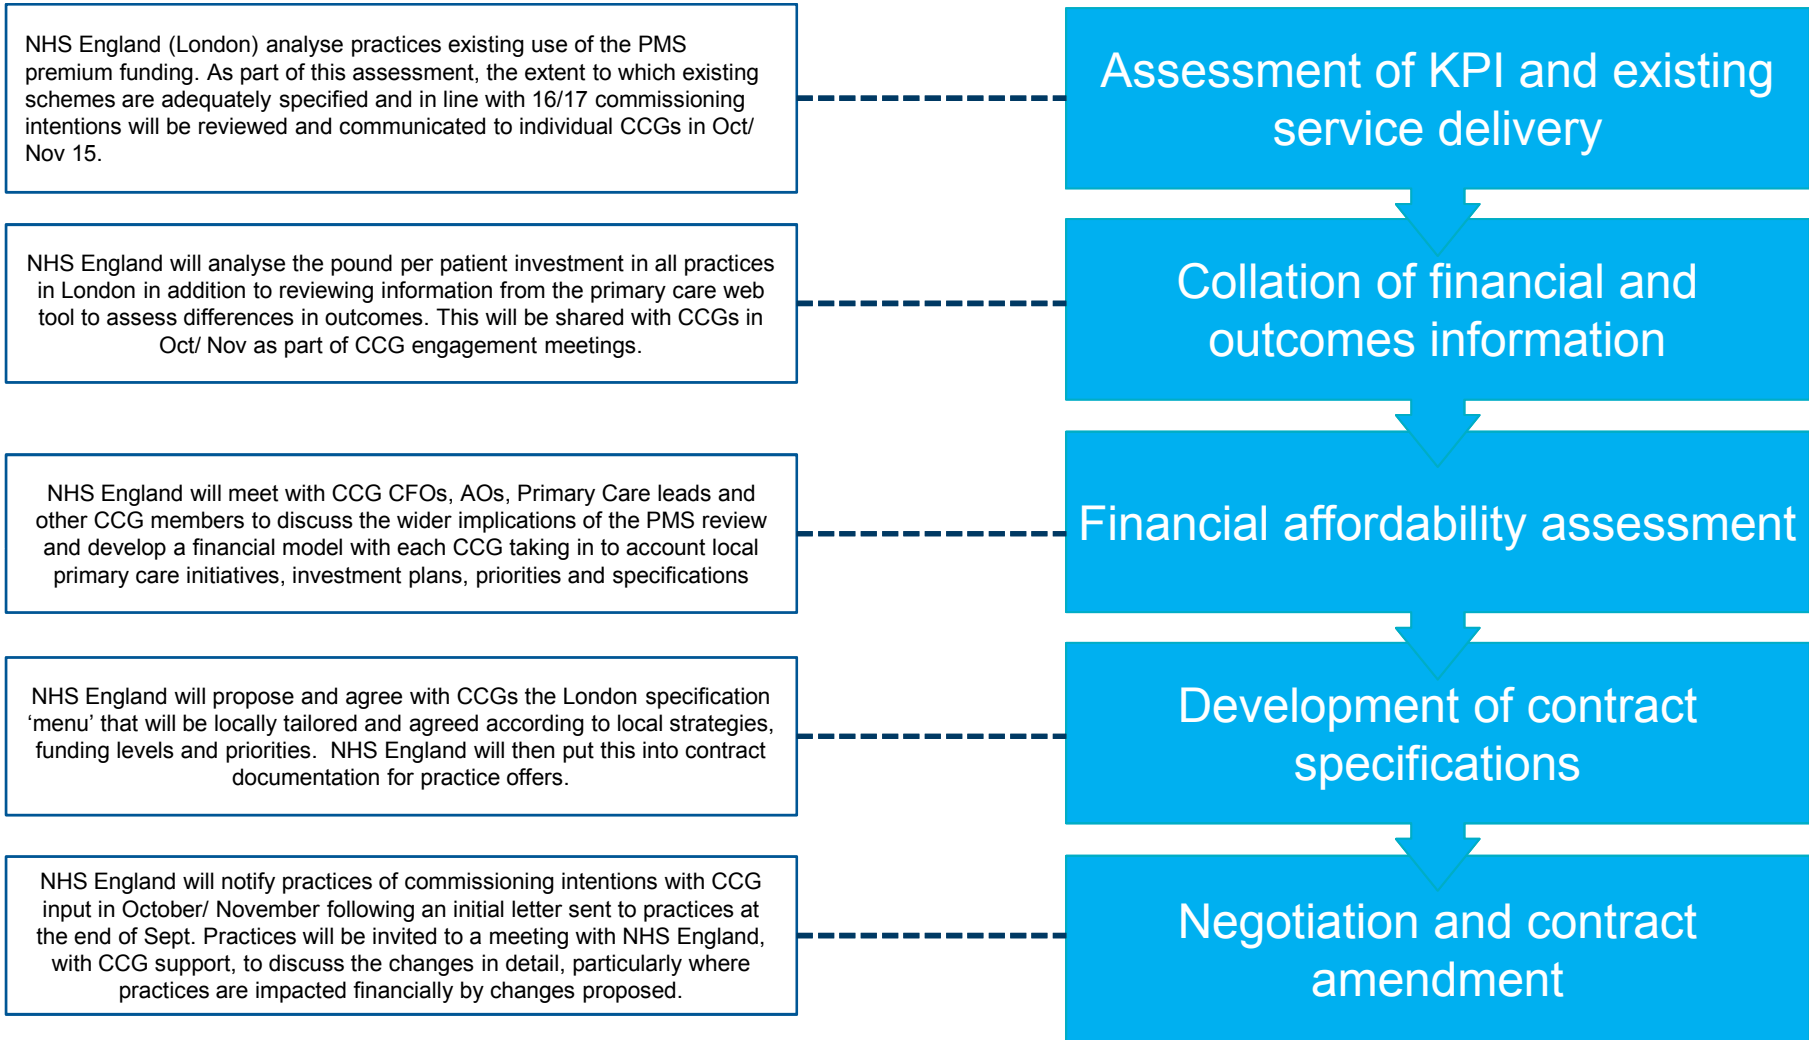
NHS England (London) analyse practices existing use of the PMS premium funding. As part of this assessment, the extent to which existing schemes are adequately specified and in line with 16/17 commissioning intentions will be reviewed and communicated to individual CCGs in Oct/ Nov 15.

Assessment of KPI and existing service delivery

NHS England will analyse the pound per patient investment in all practices in London in addition to reviewing information from the primary care web tool to assess differences in outcomes. This will be shared with CCGs in Oct/ Nov as part of CCG engagement meetings.

Collation of financial and outcomes information

NHS England will meet with CCG CFOs, AOs, Primary Care leads and other CCG members to discuss the wider implications of the PMS review and develop a financial model with each CCG taking in to account local primary care initiatives, investment plans, priorities and specifications

Financial affordability assessment

NHS England will propose and agree with CCGs the London specification 'menu' that will be locally tailored and agreed according to local strategies, funding levels and priorities. NHS England will then put this into contract documentation for practice offers.

Development of contract specifications

NHS England will notify practices of commissioning intentions with CCG input in October/ November following an initial letter sent to practices at the end of Sept. Practices will be invited to a meeting with NHS England, with CCG support, to discuss the changes in detail, particularly where practices are impacted financially by changes proposed.

Negotiation and contract amendment